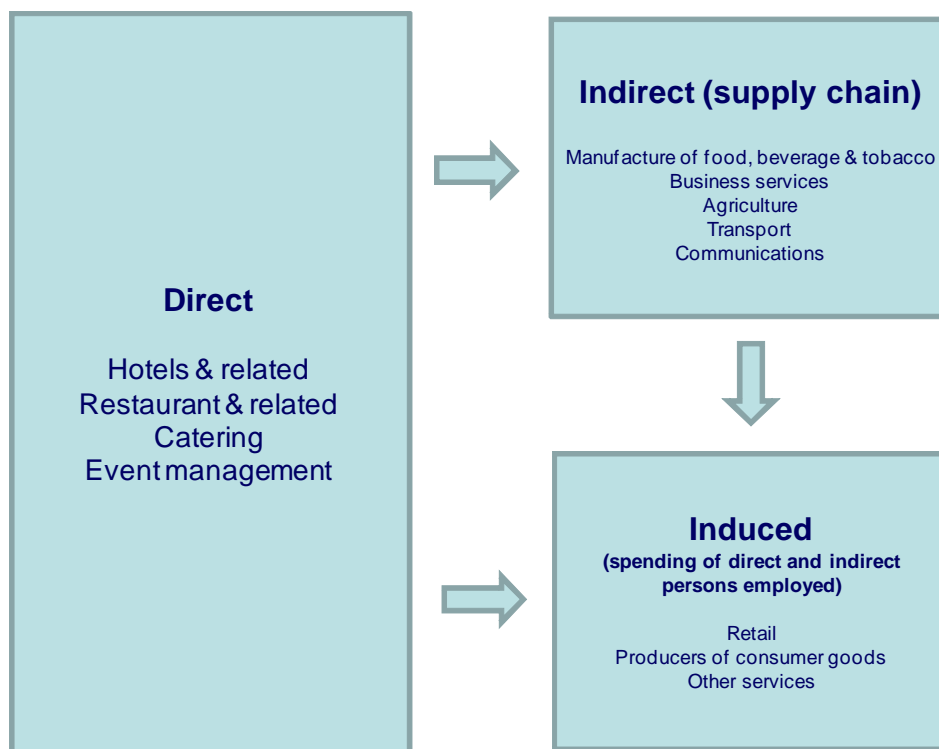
Direct

Hotels & related
Restaurant & related
Catering
Event management

Indirect (supply chain)

Manufacture of food, beverage & tobacco
Business services
Agriculture
Transport
Communications

Induced
(spending of direct and indirect persons employed)

Retail
Producers of consumer goods
Other services